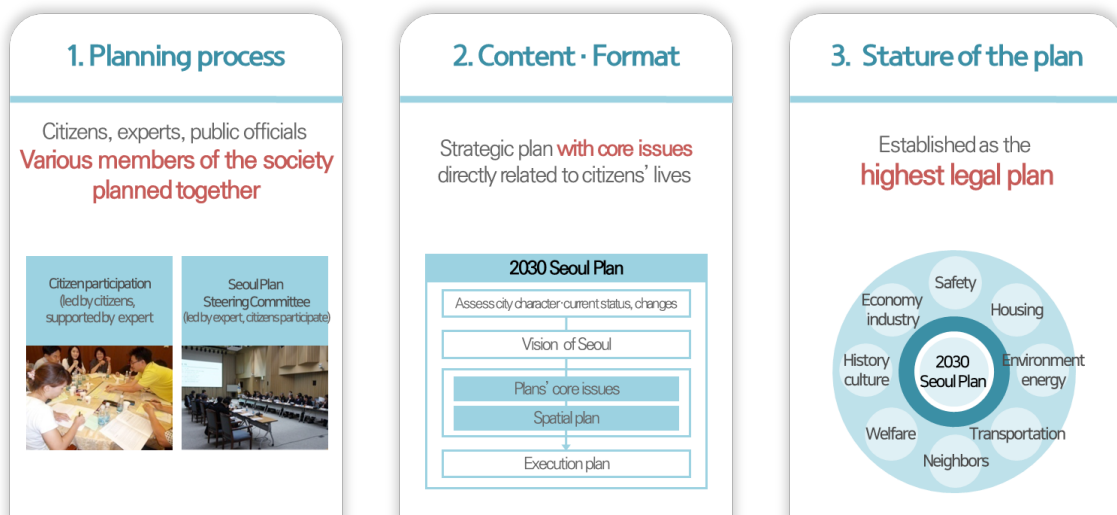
1. Planning process

Citizens, experts, public officials
Various members of the society planned together

Citizen participation
(led by citizens, supported by expert

Seoul Plan
Steering Committee
(led by expert, citizens participate)

2. Content · Format

Strategic plan with core issues directly related to citizens' lives

2030 Seoul Plan

Assess city character·current status, changes

Vision of Seoul

Plans' core issues

Spatial plan

Execution plan

3. Stature of the plan

Established as the
highest legal plan

Safety
Housing
Environment energy
Transportation
Neighbors
Welfare
History culture
Economy industry
2030 Seoul Plan